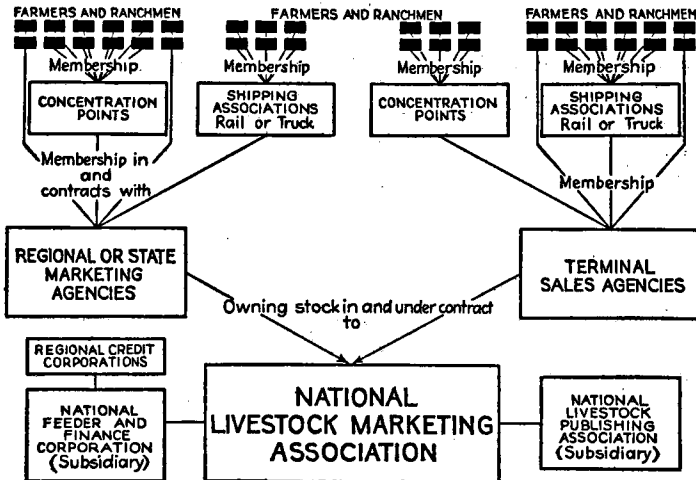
FARMERS AND RANCHMEN

FARMERS AND RANCHMEN

FARMERS AND RANCHMEN

Membership.

CONCENTRATION POINTS

Membership

SHIPPING ASSOCIATIONS Rail or Truck

Membership

CONCENTRATION POINTS

Membership

SHIPPING ASSOCIATIONS Rail or Truck

Membership in and contracts with

Membership

REGIONAL OR STATE MARKETING AGENCIES

TERMINAL SALES AGENCIES

Owning stock in and under contract to

REGIONAL CREDIT CORPORATIONS

NATIONAL FEEDER AND FINANCE CORPORATION (Subsidiary)

NATIONAL LIVESTOCK MARKETING ASSOCIATION

NATIONAL LIVESTOCK PUBLISHING ASSOCIATION (Subsidiary)